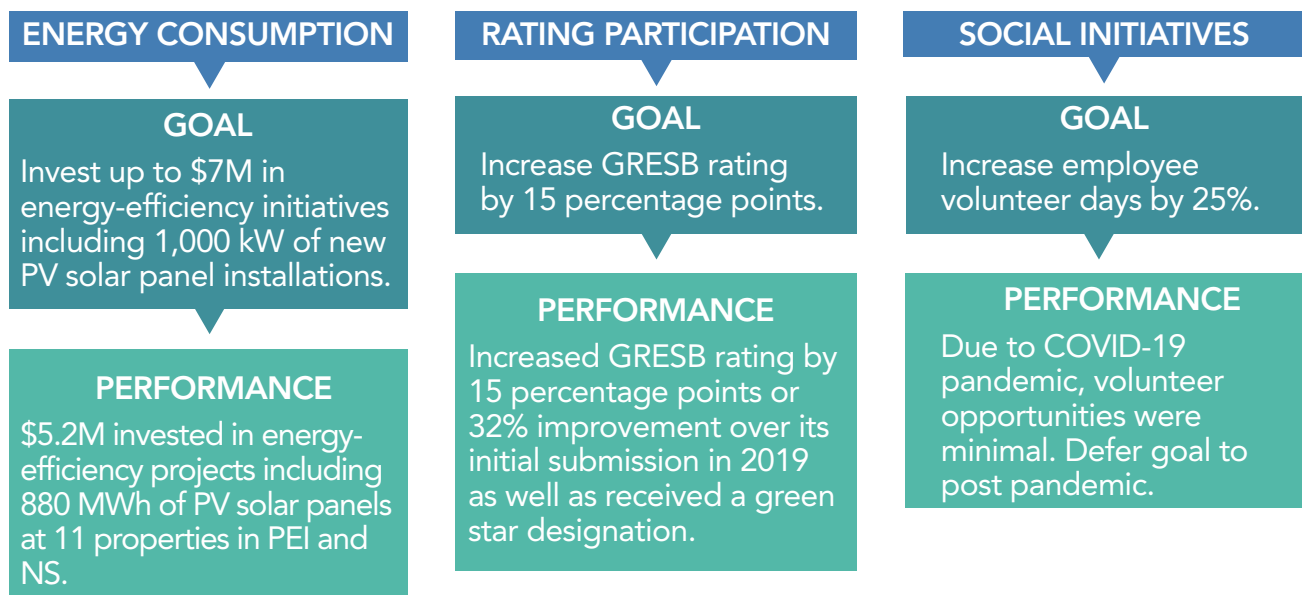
ENERGY CONSUMPTION

GOAL

Invest up to \$7M in energy-efficiency initiatives including 1,000 kW of new PV solar panel installations.

PERFORMANCE

\$5.2M invested in energy-efficiency projects including 880 MWh of PV solar panels at 11 properties in PEI and NS.

RATING PARTICIPATION

GOAL

Increase GRESB rating by 15 percentage points.

PERFORMANCE

Increased GRESB rating by 15 percentage points or 32% improvement over its initial submission in 2019 as well as received a green star designation.

SOCIAL INITIATIVES

GOAL

Increase employee volunteer days by 25%.

PERFORMANCE

Due to COVID-19 pandemic, volunteer opportunities were minimal. Defer goal to post pandemic.